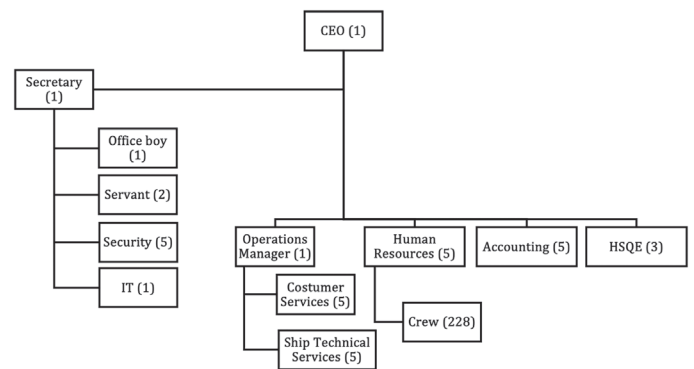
CEO (1)

Secretary (1)

Office boy (1)

Servant (2)

Security (5)

IT (1)

Operations Manager (1)

Costumer Services (5)

Ship Technical Services (5)

Human Resources (5)

Crew (228)

Accounting (5)

HSQE (3)